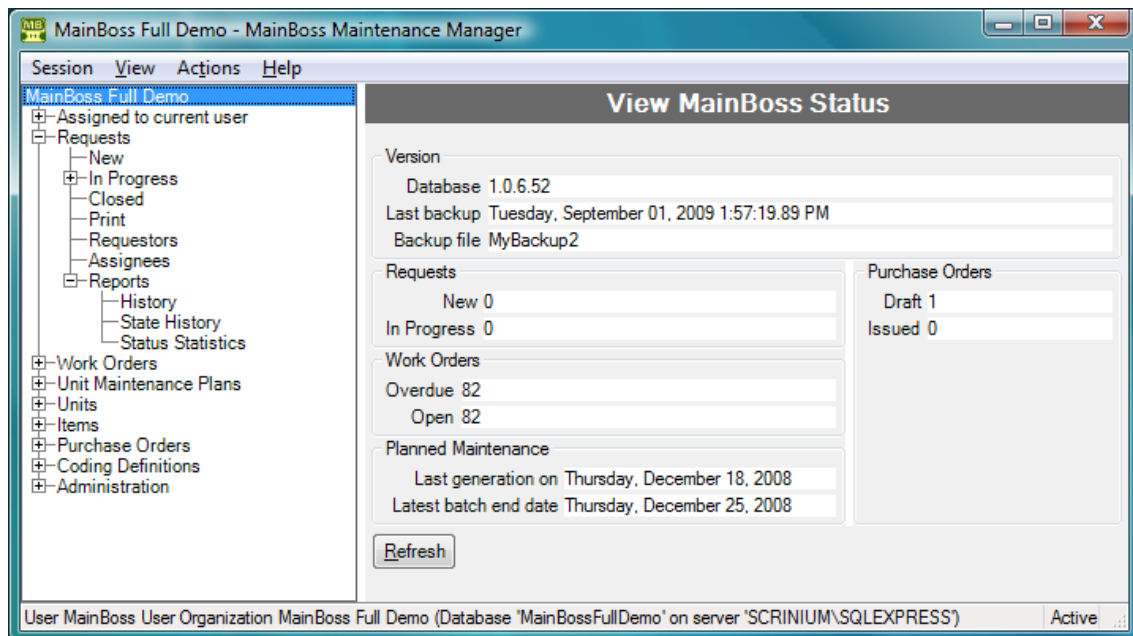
MainBoss Full Demo - MainBoss Maintenance Manager

Session View Actions Help

MainBoss Full Demo
Assigned to current user
Requests
New
In Progress
Closed
Print
Requestors
Assignees
Reports
History
State History
Status Statistics
Work Orders
Unit Maintenance Plans
Units
Items
Purchase Orders
Coding Definitions
Administration

View MainBoss Status

Version
Database 1.0.6.52
Last backup Tuesday, September 01, 2009 1:57:19.89 PM
Backup file MyBackup2

Requests
New 0
In Progress 0

Purchase Orders
Draft 1
Issued 0

Work Orders
Overdue 82
Open 82

Planned Maintenance
Last generation on Thursday, December 18, 2008
Latest batch end date Thursday, December 25, 2008

Refresh

User MainBoss User Organization MainBoss Full Demo (Database 'MainBossFullDemo' on server 'SCRINIUM\SQLEXPRESS') Active